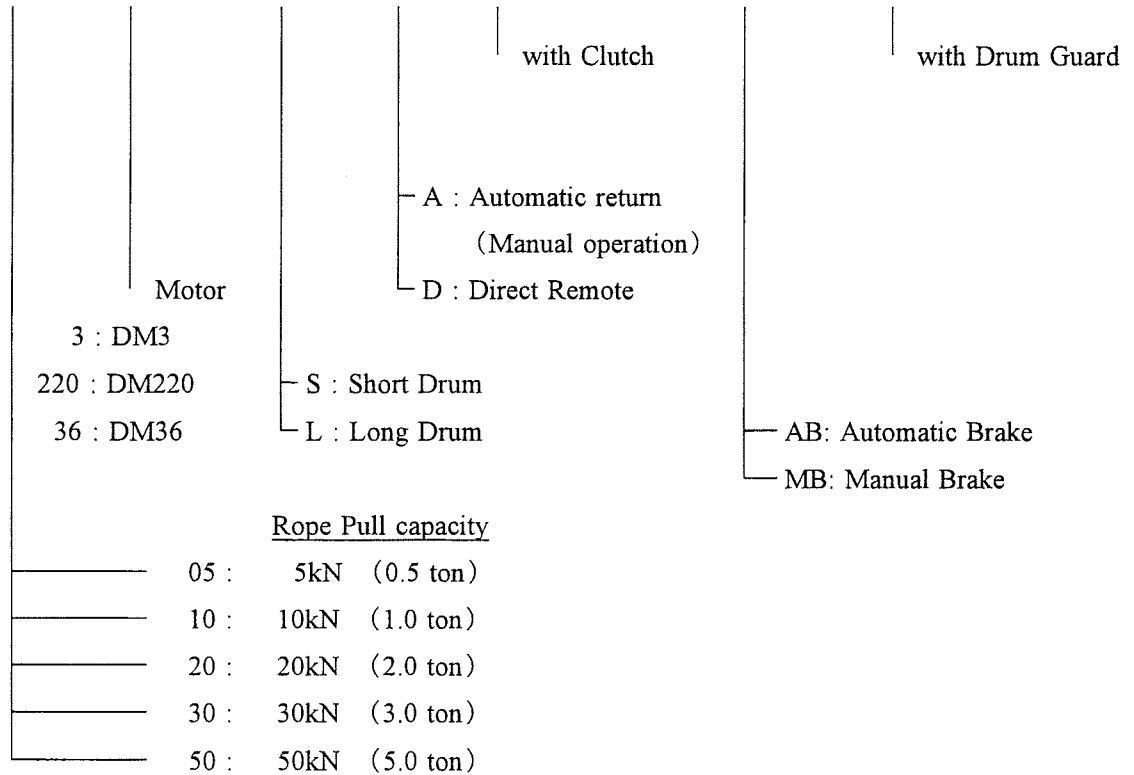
with Clutch

with Drum Guard

A : Automatic return
(Manual operation)

D : Direct Remote

Motor
3 : DM3
220 : DM220
36 : DM36

S : Short Drum
L : Long Drum

AB: Automatic Brake
MB: Manual Brake

Rope Pull capacity
05 : 5kN (0.5 ton)
10 : 10kN (1.0 ton)
20 : 20kN (2.0 ton)
30 : 30kN (3.0 ton)
50 : 50kN (5.0 ton)